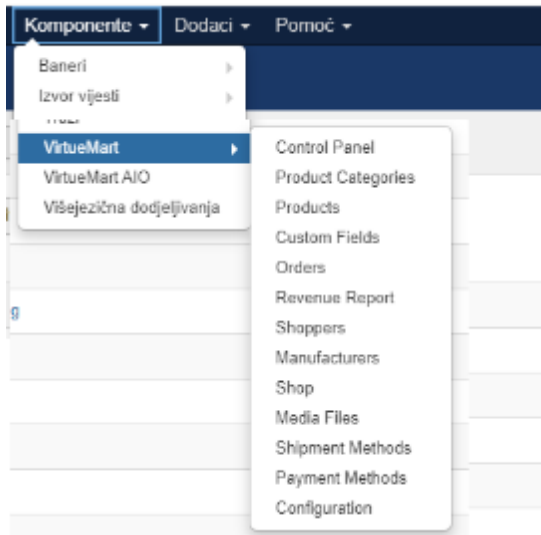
Komponente ▾ Dodaci ▾ Pomoć ▾

Baneri
Izvor vijesti
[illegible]
VirtueMart
VirtueMart AIO
Višejezična dodjeljivanja

Control Panel
Product Categories
Products
Custom Fields
Orders
Revenue Report
Shoppers
Manufacturers
Shop
Media Files
Shipment Methods
Payment Methods
Configuration

g